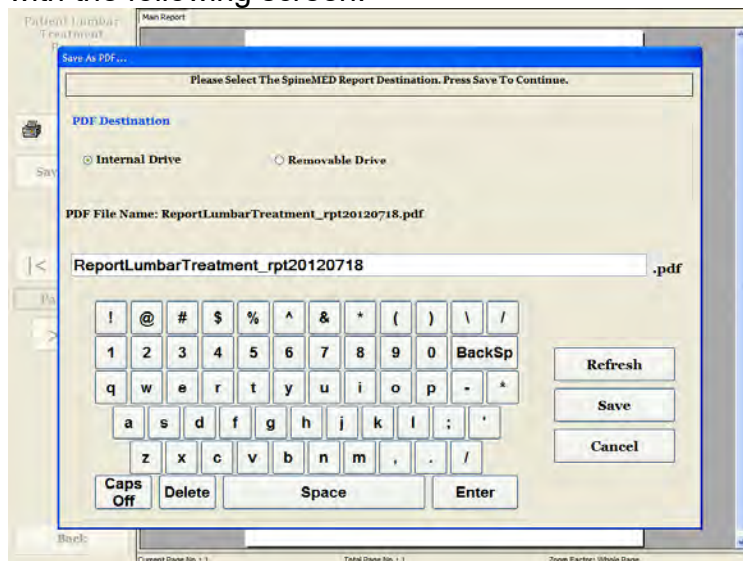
with the following screen:

Patient Lumbar Treatment

Main Report

Save As PDF...

Please Select The SpineMED Report Destination. Press Save To Continue.

PDF Destination

Internal Drive

Removable Drive

PDF File Name: ReportLumbarTreatment_rpt20120718.pdf

ReportLumbarTreatment_rpt20120718

.pdf

! @ # $ % ^ & * ( ) \ /

1 2 3 4 5 6 7 8 9 0 BackSp

q w e r t y u i o p - *

a s d f g h j k l ; '

z x c v b n m , . /

Caps Off

Delete

Space

Enter

Refresh

Save

Cancel

Sav

|<

Pa

Back

Current Page No. : 1

Total Page No. : 1

Zoom Factor: Whole Page